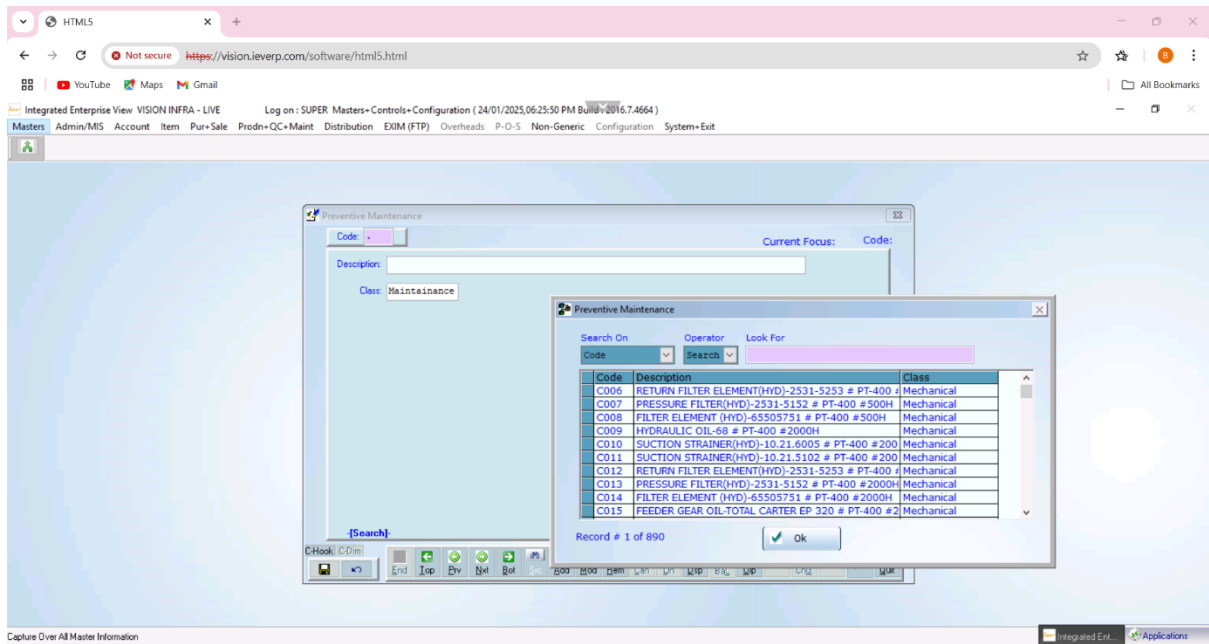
HTML5

Not secure https://vision.ieverp.com/software/html5.html

YouTube Maps Gmail

All Bookmarks

Integrated Enterprise View VISION INFRA - LIVE Log on : SUPER Masters+Controls+Configuration ( 24/01/2025,06:25:50 PM Build - 2016.7.4664 )

Masters Admin/MIS Account Item Pur+Sale Prodn+QC+Maint Distribution EXIM (FTP) Overheads P-O-S Non-Generic Configuration System+Exit

Preventive Maintenance

Code: .

Current Focus: Code:

Description:

Class: Maintainance

-[Search]-

C-Hook C-Dim

End Top Prv Nxt Bot Sec Add Mod Rem Can Un Dsp Ba Up Chg Quit

Preventive Maintenance

Search On Operator Look For

Code Search

| Code | Description | Class |
|---|---|---|
| C006 | RETURN FILTER ELEMENT(HYD)-2531-5253 # PT-400 # | Mechanical |
| C007 | PRESSURE FILTER(HYD)-2531-5152 # PT-400 #500H | Mechanical |
| C008 | FILTER ELEMENT (HYD)-65505751 # PT-400 #500H | Mechanical |
| C009 | HYDRAULIC OIL-68 # PT-400 #2000H | Mechanical |
| C010 | SUCTION STRAINER(HYD)-10.21.6005 # PT-400 #200 | Mechanical |
| C011 | SUCTION STRAINER(HYD)-10.21.5102 # PT-400 #200 | Mechanical |
| C012 | RETURN FILTER ELEMENT(HYD)-2531-5253 # PT-400 # | Mechanical |
| C013 | PRESSURE FILTER(HYD)-2531-5152 # PT-400 #2000H | Mechanical |
| C014 | FILTER ELEMENT (HYD)-65505751 # PT-400 #2000H | Mechanical |
| C015 | FEEDER GEAR OIL-TOTAL CARTER EP 320 # PT-400 #2 | Mechanical |

Record # 1 of 890

Ok

Capture Over All Master Information

Integrated Ent... Applications